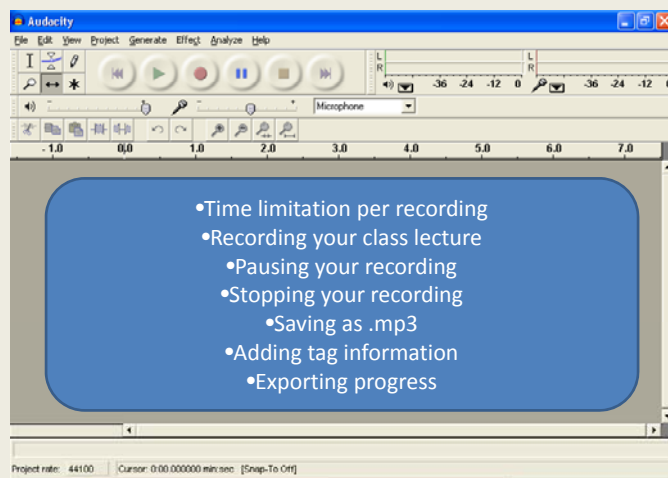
Audacity

File Edit View Project Generate Effect Analyze Help

L
R
L
R

-36 -24 -12 0

-36 -24 -12

Microphone

-1.0 0.0 1.0 2.0 3.0 4.0 5.0 6.0 7.0

•Time limitation per recording
•Recording your class lecture
•Pausing your recording
•Stopping your recording
•Saving as .mp3
•Adding tag information
•Exporting progress

Project rate: 44100 Cursor: 0:00.000000 min:sec [Snap-To Off]